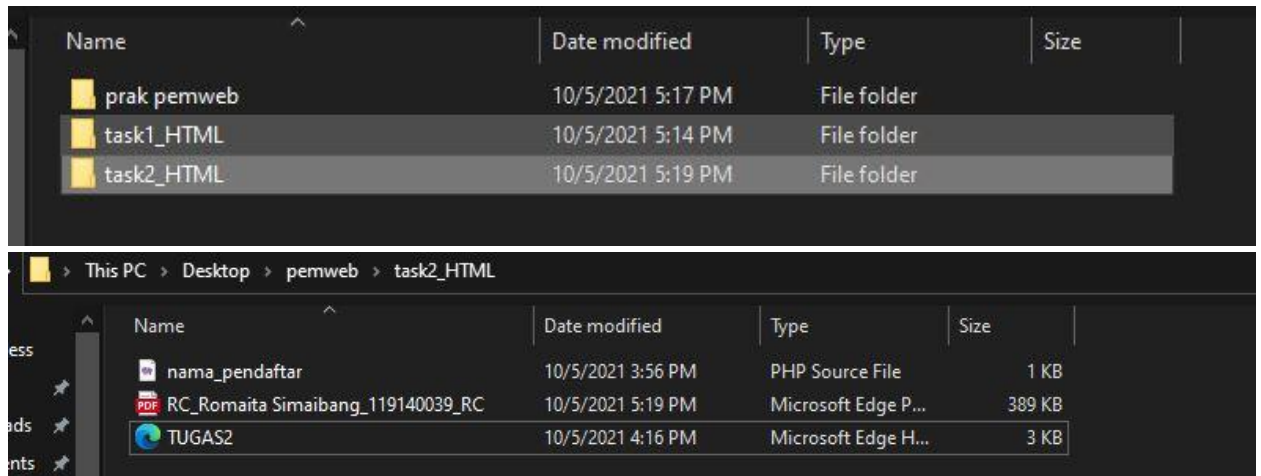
| Name | Date modified | Type | Size |
|---|---|---|---|
| prak pemweb | 10/5/2021 5:17 PM | File folder | |
| task1_HTML | 10/5/2021 5:14 PM | File folder | |
| task2_HTML | 10/5/2021 5:19 PM | File folder | |

This PC > Desktop > pemweb > task2_HTML

ess
ads
ents

| Name | Date modified | Type | Size |
|---|---|---|---|
| nama_pendaftar | 10/5/2021 3:56 PM | PHP Source File | 1 KB |
| RC_Romaita Simaibang_119140039_RC | 10/5/2021 5:19 PM | Microsoft Edge P... | 389 KB |
| TUGAS2 | 10/5/2021 4:16 PM | Microsoft Edge H... | 3 KB |

PDF